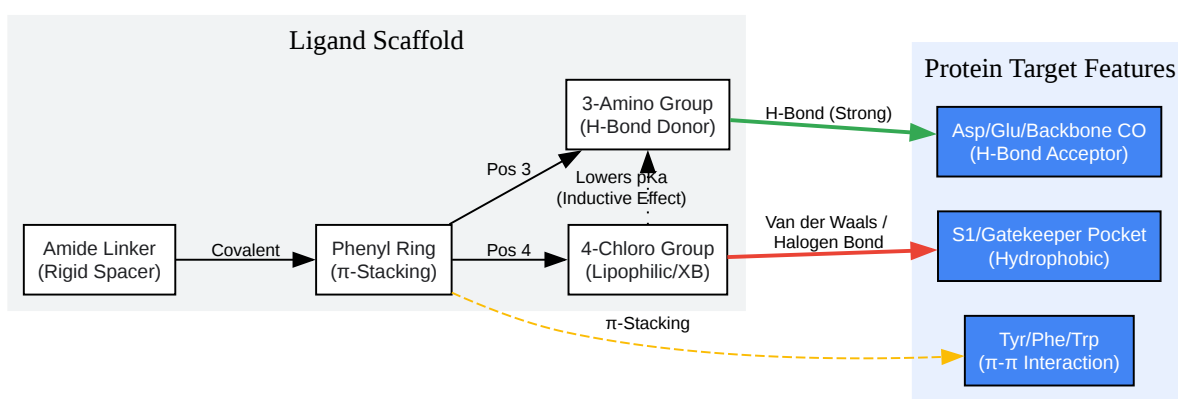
Ligand Scaffold

Amide Linker (Rigid Spacer)

Covalent

Phenyl Ring (π-Stacking)

Pos 3

Pos 4

3-Amino Group (H-Bond Donor)

Lowers pKa (Inductive Effect)

4-Chloro Group (Lipophilic/XB)

H-Bond (Strong)

Van der Waals / Halogen Bond

π-Stacking

Protein Target Features

Asp/Glu/Backbone CO (H-Bond Acceptor)

S1/Gatekeeper Pocket (Hydrophobic)

Tyr/Phe/Trp (π-π Interaction)